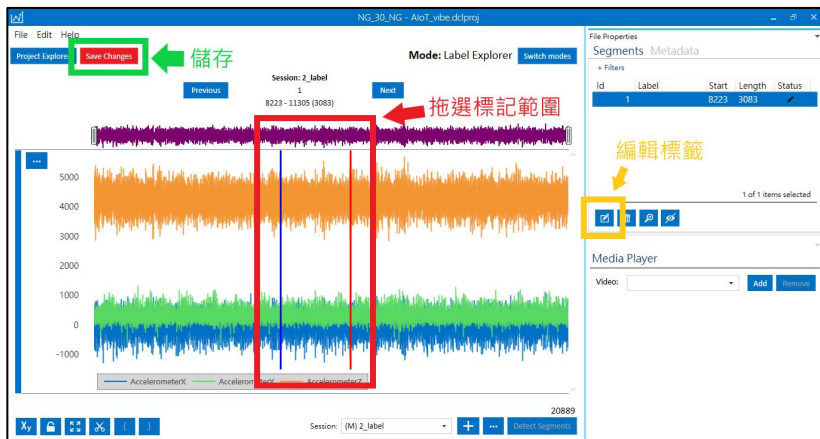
NG_30_NG - AIoT_vibe.dclproj

File Edit Help

Project Explorer Save Changes

儲存

Mode: Label Explorer Switch modes

Session: 2_label
1
8223 - 11305 (3083)

Previous Next

拖選標記範圍

5000
4000
3000
2000
1000
0
-1000

AccelerometerX AccelerometerY AccelerometerZ

20889

Session: (M) 2_label

Detect Segments

File Properties

Segments Metadata

+ Filters

| Id | Label | Start | Length | Status |
|---|---|---|---|---|
| 1 | | 8223 | 3083 | |

編輯標籤

1 of 1 items selected

Media Player

Video: Add Remove